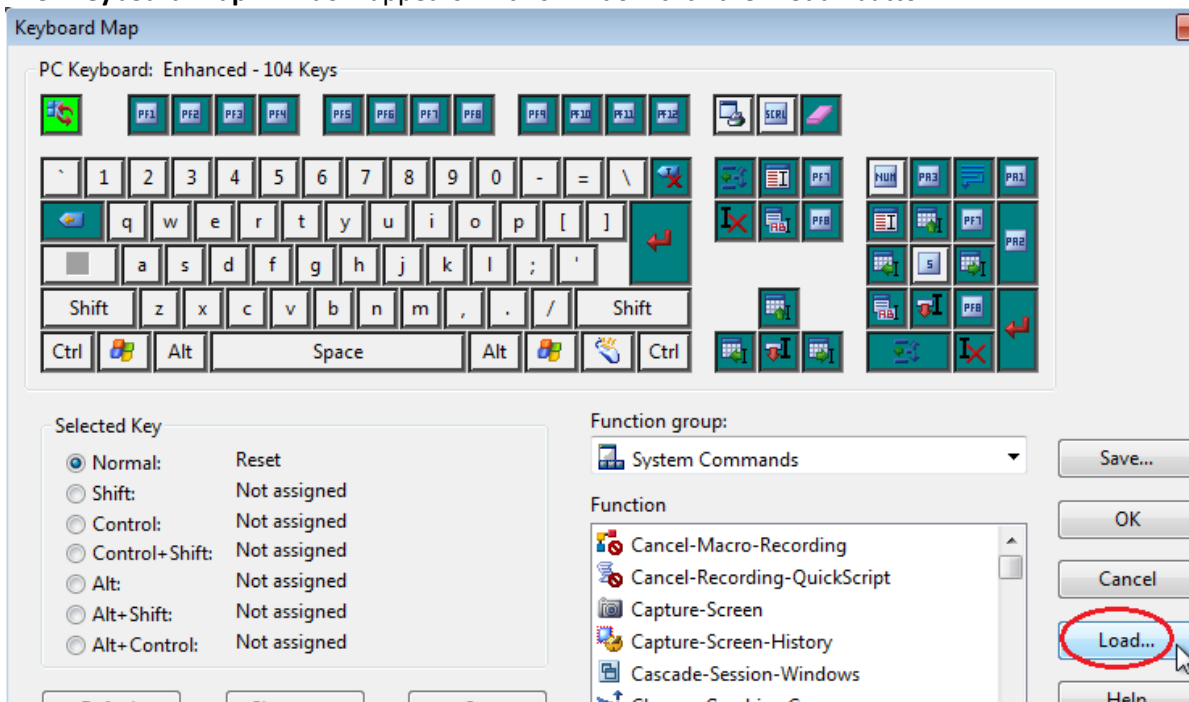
Keyboard Map

PC Keyboard: Enhanced - 104 Keys

PF1 PF2 PF3 PF4 PF5 PF6 PF7 PF8 PF9 PF10 PF11 PF12 SCRL

` 1 2 3 4 5 6 7 8 9 0 - = \

q w e r t y u i o p [ ]

a s d f g h j k l ; '

Shift z x c v b n m , . / Shift

Ctrl Alt Space Alt Ctrl

PF7 PF8 NUM PA3 PA1 PF7 PA2 5 PF8

Selected Key
Normal: Reset
Shift: Not assigned
Control: Not assigned
Control+Shift: Not assigned
Alt: Not assigned
Alt+Shift: Not assigned
Alt+Control: Not assigned

Function group:
System Commands

Function
Cancel-Macro-Recording
Cancel-Recording-QuickScript
Capture-Screen
Capture-Screen-History
Cascade-Session-Windows

Save...
OK
Cancel
Load...
Help